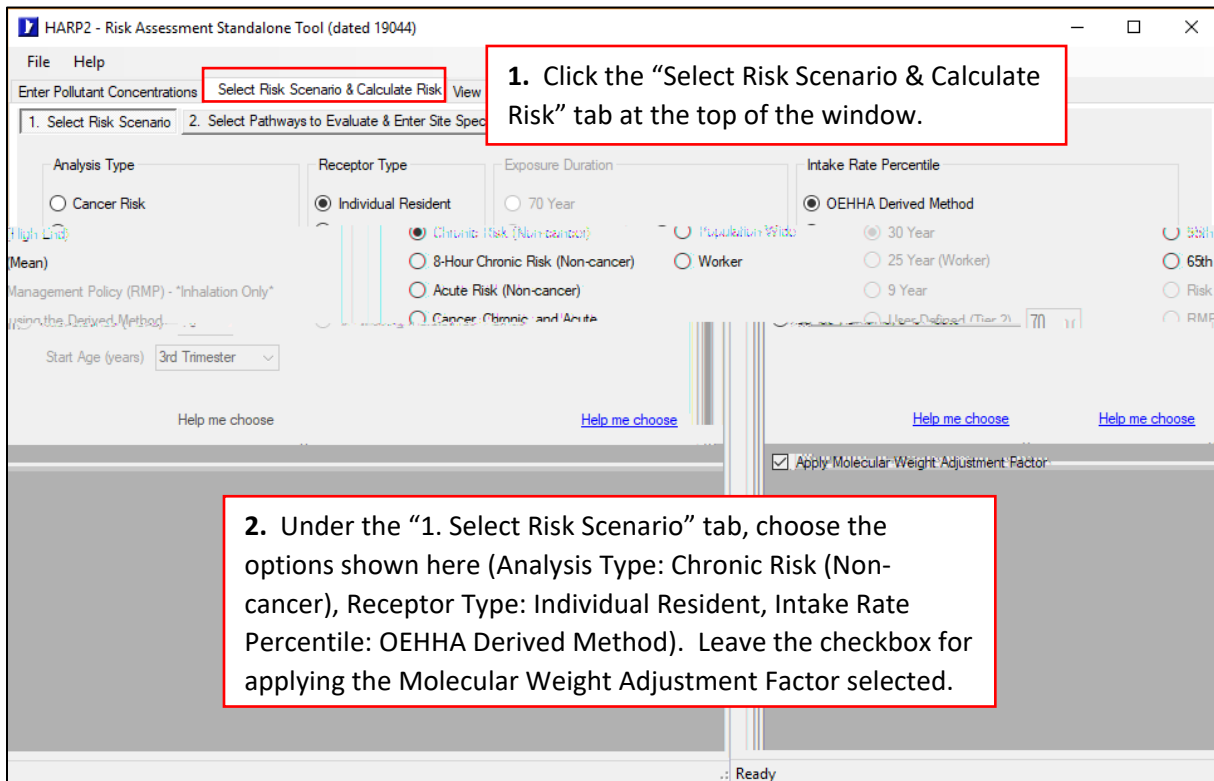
HARP2 - Risk Assessment Standalone Tool (dated 19044)

File Help

Enter Pollutant Concentrations | Select Risk Scenario & Calculate Risk | View

1. Select Risk Scenario | 2. Select Pathways to Evaluate & Enter Site Spec

**1.** Click the "Select Risk Scenario & Calculate Risk" tab at the top of the window.

Analysis Type

○ Cancer Risk

(High End)

(Mean)

Management Policy (RMP) - *Inhalation Only*

using the Derived Method

Start Age (years) 3rd Trimester

Help me choose

Receptor Type

◉ Individual Resident

◉ Chronic Risk (Non-cancer)

○ 8-Hour Chronic Risk (Non-cancer)

○ Acute Risk (Non-cancer)

○ Cancer, Chronic, and Acute

Help me choose

Exposure Duration

○ 70 Year

○ Population Wide

○ Worker

◉ 30 Year

○ 25 Year (Worker)

○ 9 Year

○ User Defined (Tier 2) 70

Help me choose

Intake Rate Percentile

◉ OEHHA Derived Method

○ 95th

○ 65th

○ Risk

○ RMP

Help me choose

☑ Apply Molecular Weight Adjustment Factor

**2.** Under the "1. Select Risk Scenario" tab, choose the options shown here (Analysis Type: Chronic Risk (Non-cancer), Receptor Type: Individual Resident, Intake Rate Percentile: OEHHA Derived Method). Leave the checkbox for applying the Molecular Weight Adjustment Factor selected.

Ready